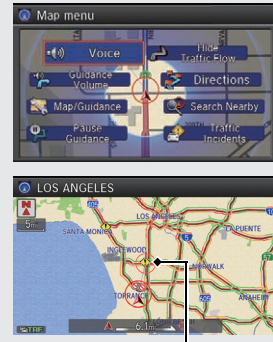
Map menu

Voice

Hide Traffic Flow

Guidance Volume

Directions

Map/Guidance

Search Nearby

Pause Guidance

Traffic Incidents

LOS ANGELES

N

5mi

SANTA MONICA

INGLEWOOD

LOS ANGELES

TORRANCE

NORWALK

LA PUENTE

405

TRF

6.1mi